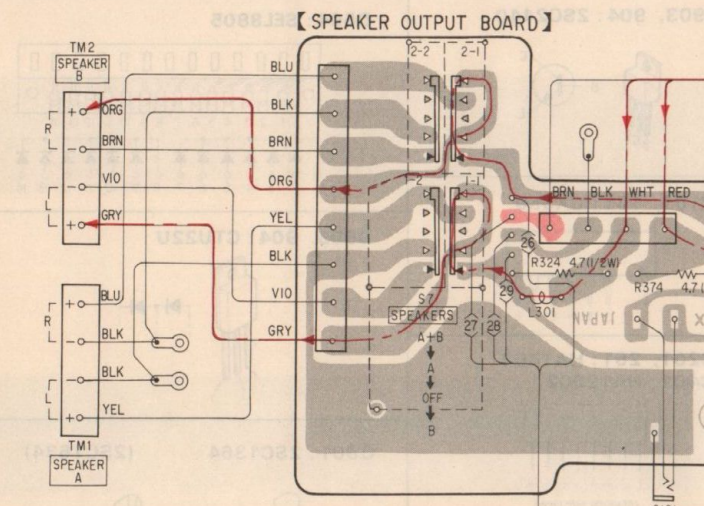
【SPEAKER OUTPUT BOARD】

TM2
SPEAKER
B

R
+
−
ORG
BRN
L
−
+
VIO
GRY

BLU
BLK
BRN
ORG
YEL
BLK
VIO
GRY

2-2
2-1
1-2
1-1

BRN
BLK
WHT
RED

26
R324 4.7(1/2W)
29
L301
R374 4.7
27
28

S7
SPEAKERS
A+B
A
OFF
B

R
+
BLU
−
BLK
L
−
BLK
+
YEL

TM1
SPEAKER
A

JAPAN